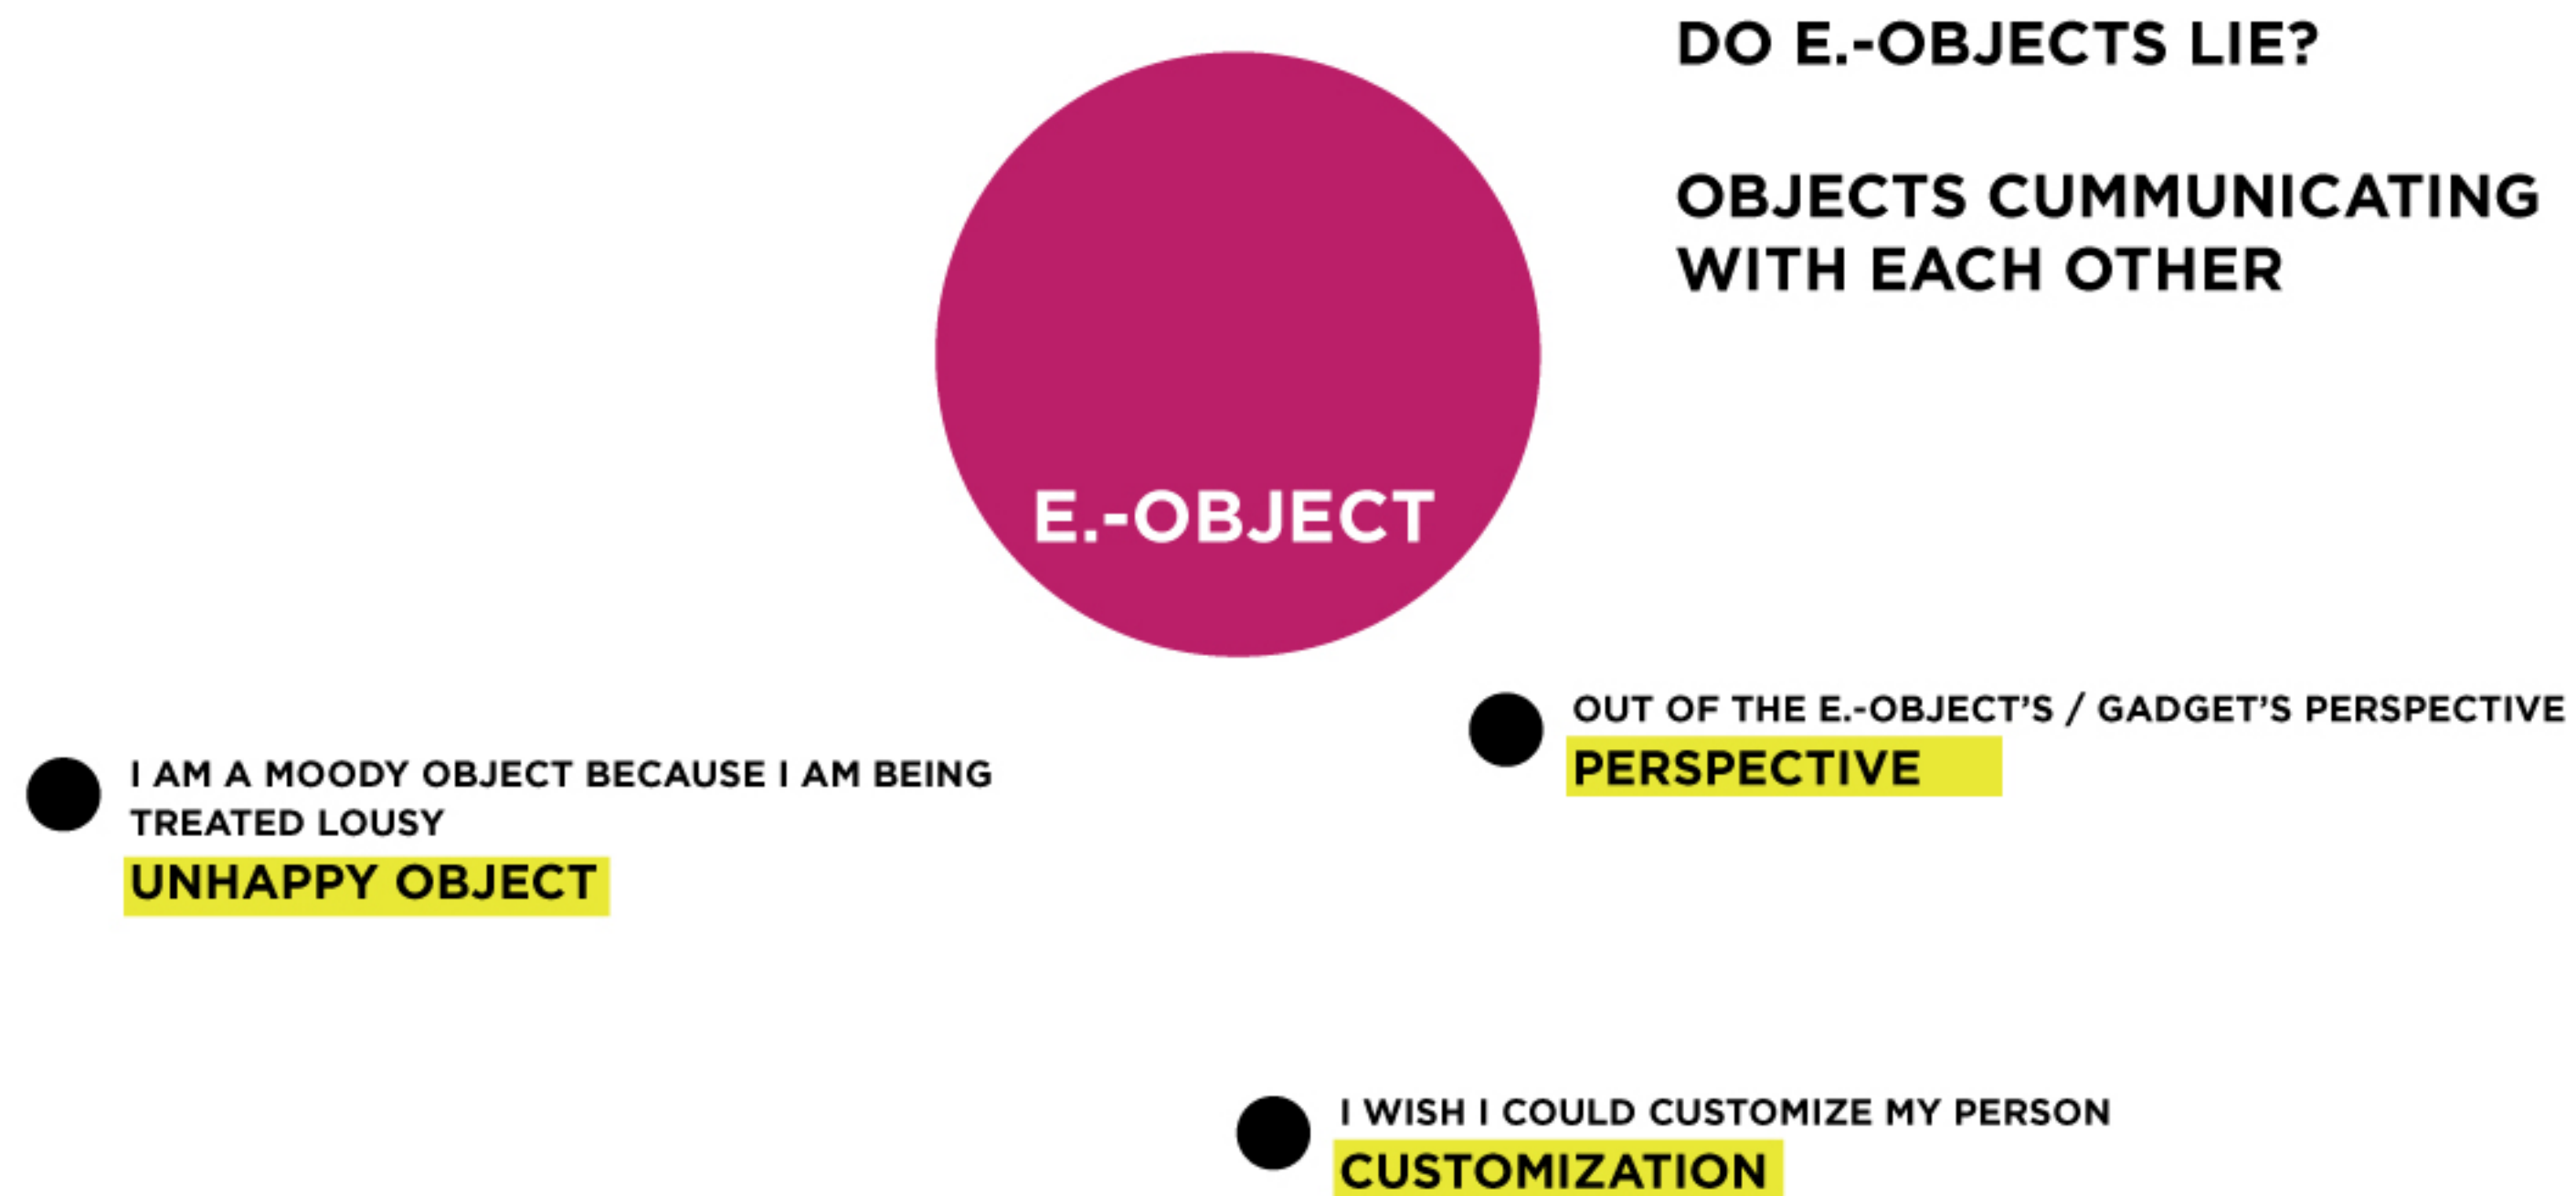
DO E.-OBJECTS LIE?

OBJECTS CUMMUNICATING WITH EACH OTHER

E.-OBJECT

OUT OF THE E.-OBJECT'S / GADGET'S PERSPECTIVE
PERSPECTIVE

I AM A MOODY OBJECT BECAUSE I AM BEING TREATED LOUSY
UNHAPPY OBJECT

I WISH I COULD CUSTOMIZE MY PERSON
CUSTOMIZATION